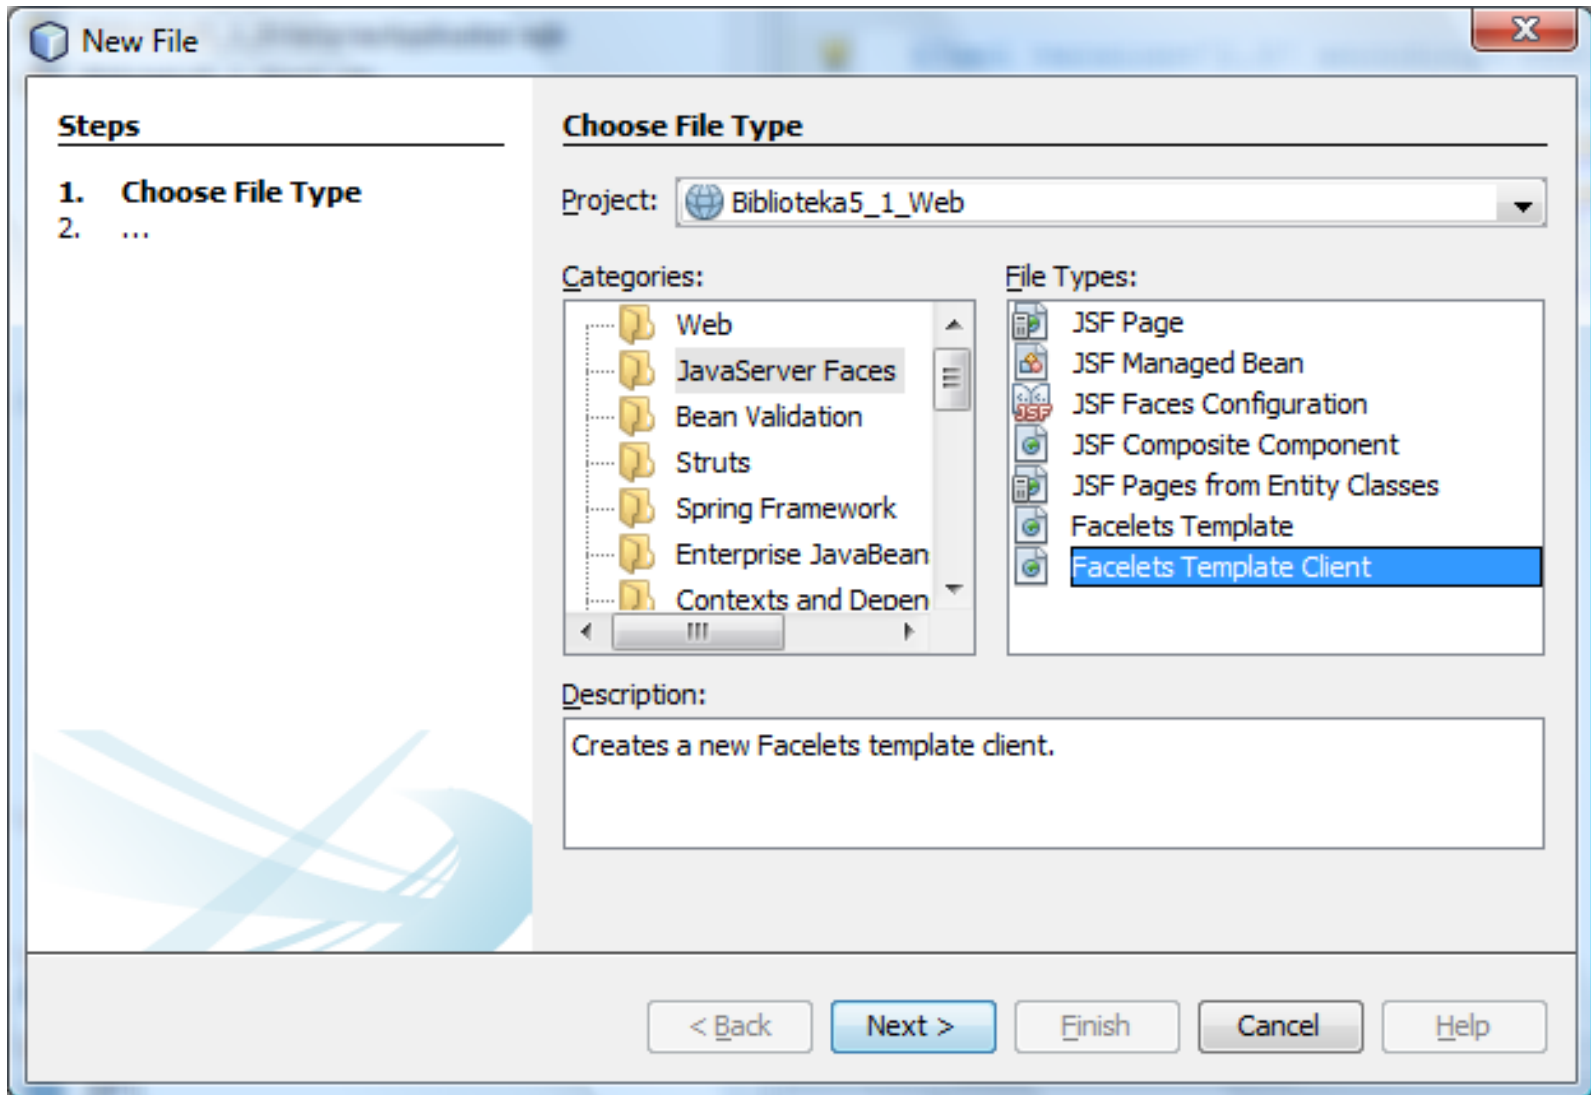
New File

Steps

1. Choose File Type
2. ...

Choose File Type

Project: Biblioteka5_1_Web

Categories:
Web
JavaServer Faces
Bean Validation
Struts
Spring Framework
Enterprise JavaBean
Contexts and Depen

File Types:
JSF Page
JSF Managed Bean
JSF Faces Configuration
JSF Composite Component
JSF Pages from Entity Classes
Facelets Template
Facelets Template Client

Description:
Creates a new Facelets template client.

< Back | Next > | Finish | Cancel | Help